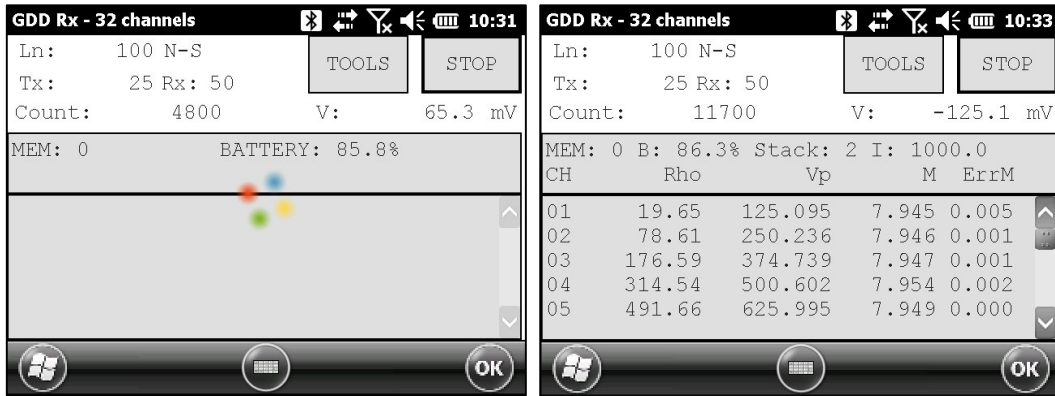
GDD Rx - 32 channels 10:31

Ln: 100 N-S
Tx: 25 Rx: 50
Count: 4800

TOOLS STOP

V: 65.3 mV

MEM: 0 BATTERY: 85.8%

OK

GDD Rx - 32 channels 10:33

Ln: 100 N-S
Tx: 25 Rx: 50
Count: 11700

TOOLS STOP

V: -125.1 mV

MEM: 0 B: 86.3% Stack: 2 I: 1000.0

| CH | Rho | Vp | M | ErrM |
|---|---|---|---|---|
| 01 | 19.65 | 125.095 | 7.945 | 0.005 |
| 02 | 78.61 | 250.236 | 7.946 | 0.001 |
| 03 | 176.59 | 374.739 | 7.947 | 0.001 |
| 04 | 314.54 | 500.602 | 7.954 | 0.002 |
| 05 | 491.66 | 625.995 | 7.949 | 0.000 |

OK